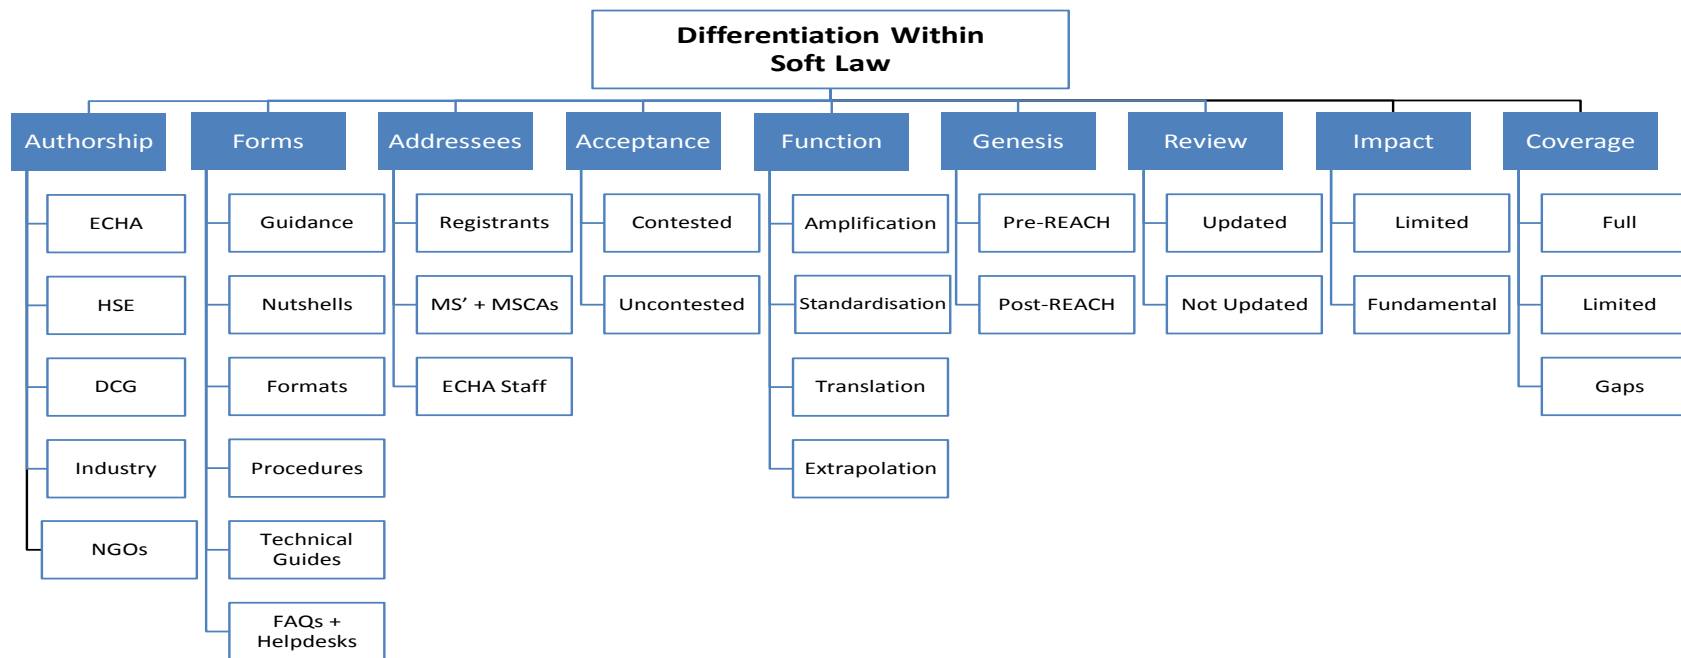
Differentiation Within Soft Law

Authorship
ECHA
HSE
DCG
Industry
NGOs

Forms
Guidance
Nutshells
Formats
Procedures
Technical Guides
FAQs + Helpdesks

Addressees
Registrants
MS' + MSCAs
ECHA Staff

Acceptance
Contested
Uncontested

Function
Amplification
Standardisation
Translation
Extrapolation

Genesis
Pre-REACH
Post-REACH

Review
Updated
Not Updated

Impact
Limited
Fundamental

Coverage
Full
Limited
Gaps